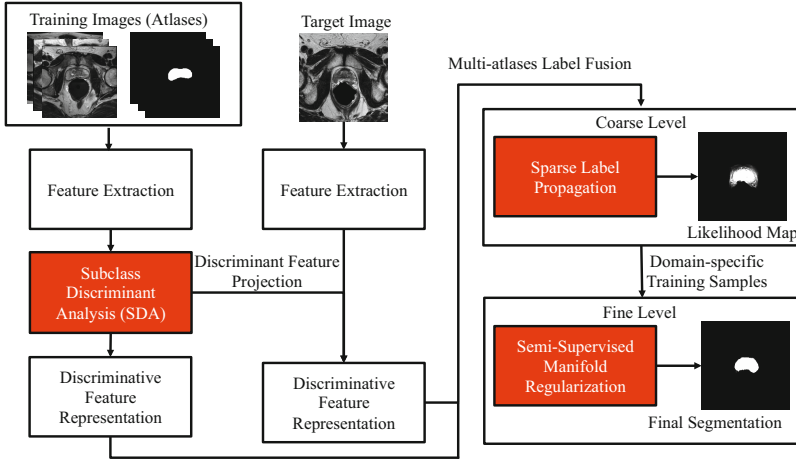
Training Images (Atlases)

Target Image

Multi-atlases Label Fusion

Coarse Level

Feature Extraction

Feature Extraction

Sparse Label Propagation

Likelihood Map

Subclass Discriminant Analysis (SDA)

Discriminant Feature Projection

Domain-specific Training Samples

Fine Level

Semi-Supervised Manifold Regularization

Discriminative Feature Representation

Discriminative Feature Representation

Final Segmentation